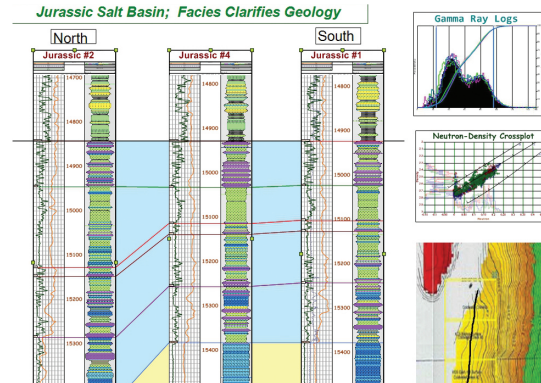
Jurassic Salt Basin; Facies Clarifies Geology

North

South

Jurassic #2

Jurassic #4

Jurassic #1

14700

14800

14900

15000

15100

15200

15300

14800

14900

15000

15100

15200

15300

15400

14800

14900

15000

15100

15200

15300

15400

Gamma Ray Logs

Neutron-Density Crossplot